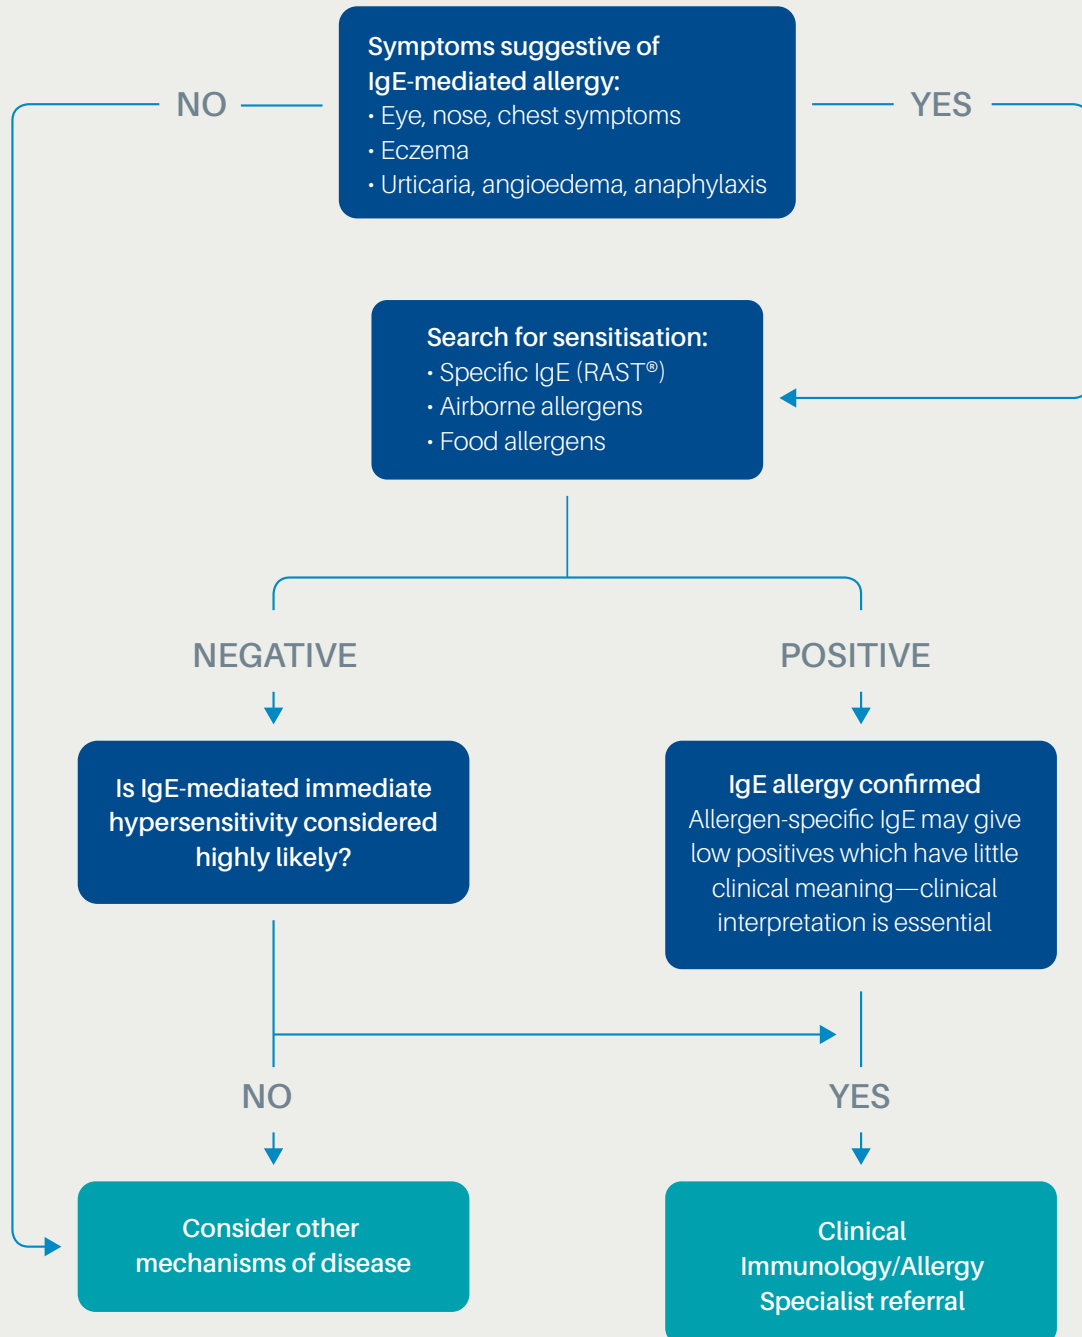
NO

Symptoms suggestive of IgE-mediated allergy:
• Eye, nose, chest symptoms
• Eczema
• Urticaria, angioedema, anaphylaxis

YES

Search for sensitisation:
• Specific IgE (RAST®)
• Airborne allergens
• Food allergens

NEGATIVE

POSITIVE

Is IgE-mediated immediate hypersensitivity considered highly likely?

IgE allergy confirmed
Allergen-specific IgE may give low positives which have little clinical meaning—clinical interpretation is essential

NO

YES

Consider other mechanisms of disease

Clinical Immunology/Allergy Specialist referral